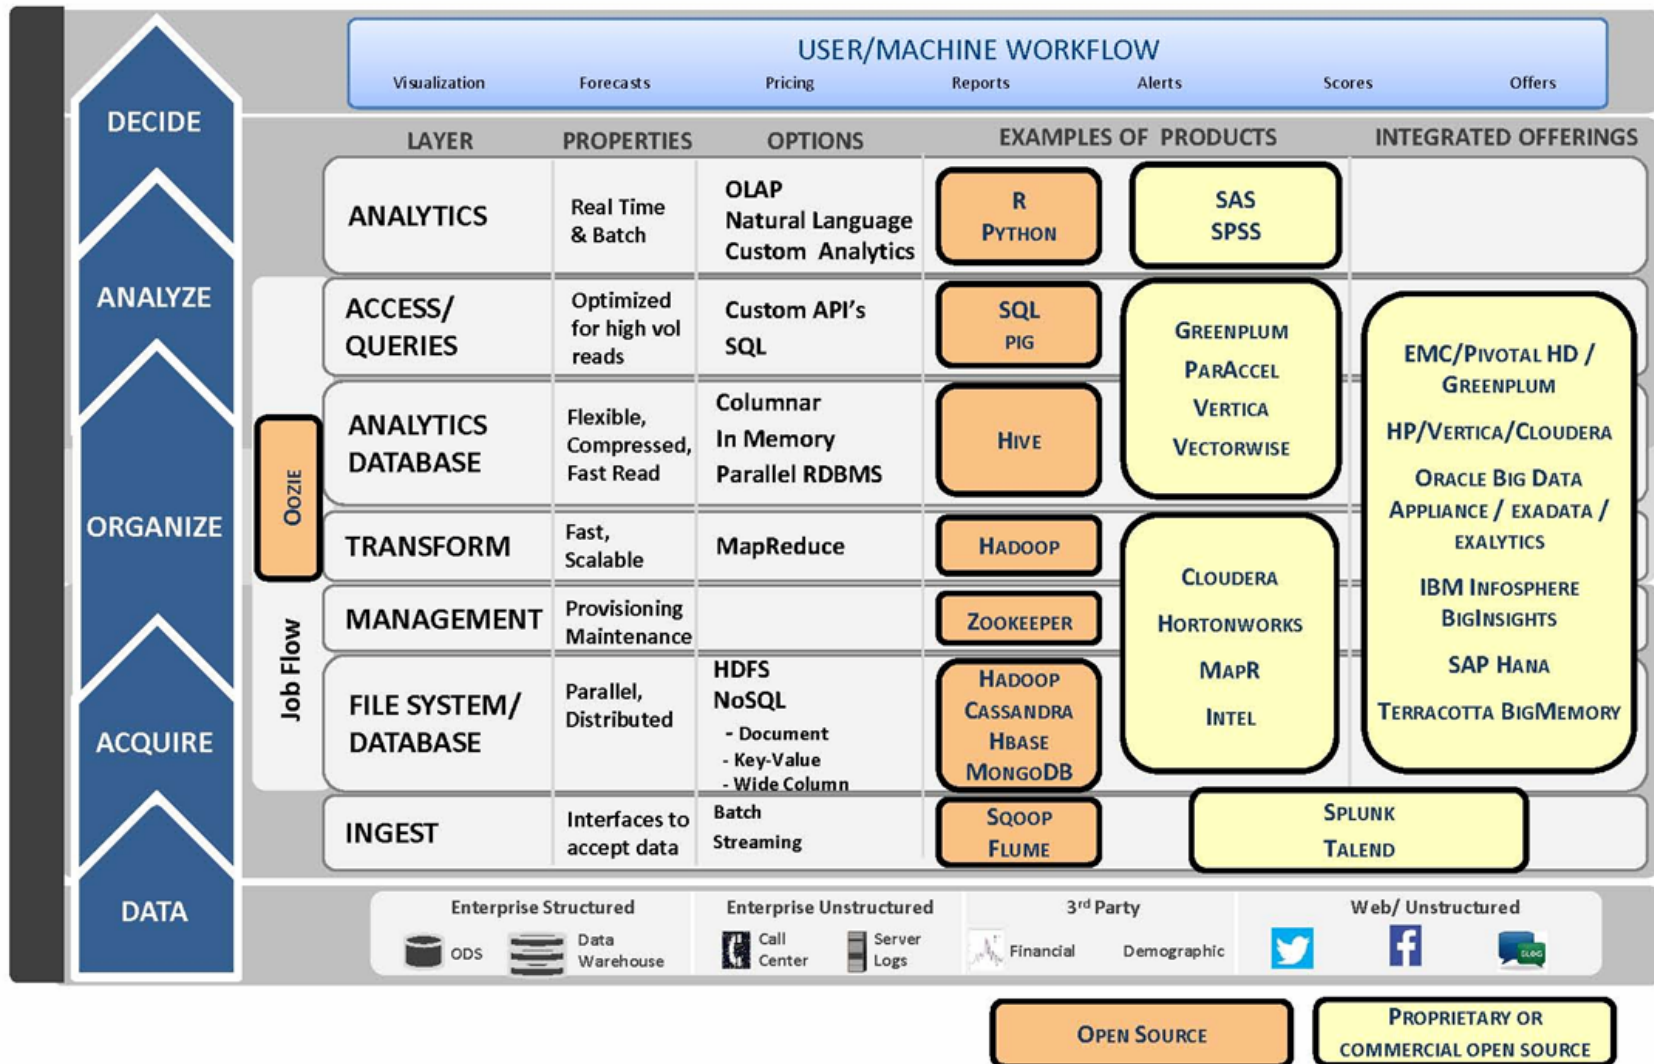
DECIDE

ANALYZE

ORGANIZE

ACQUIRE

DATA

USER/MACHINE WORKFLOW

Visualization Forecasts Pricing Reports Alerts Scores Offers

| LAYER | PROPERTIES | OPTIONS | EXAMPLES OF PRODUCTS | | INTEGRATED OFFERINGS |
|---|---|---|---|---|---|
| ANALYTICS | Real Time & Batch | OLAP Natural Language Custom Analytics | R PYTHON | SAS SPSS | |
| ACCESS/ QUERIES | Optimized for high vol reads | Custom API's SQL | SQL PIG | GREENPLUM PARACCEL VERTICA VECTORWISE | EMC/PIVOTAL HD / GREENPLUM HP/VERTICA/CLOUDERA ORACLE BIG DATA APPLIANCE / EXADATA / EXALYTICS IBM INFOSPHERE BIGINSIGHTS SAP HANA TERRACOTTA BIGMEMORY |
| ANALYTICS DATABASE | Flexible, Compressed, Fast Read | Columnar In Memory Parallel RDBMS | HIVE | | |
| TRANSFORM | Fast, Scalable | MapReduce | HADOOP | CLOUDERA HORTONWORKS MAPR INTEL | |
| MANAGEMENT | Provisioning Maintenance | | ZOOKEEPER | | |
| FILE SYSTEM/ DATABASE | Parallel, Distributed | HDFS NoSQL - Document - Key-Value - Wide Column | HADOOP CASSANDRA HBASE MONGODB | | |
| INGEST | Interfaces to accept data | Batch Streaming | SQOOP FLUME | SPLUNK TALEND | |

OOZIE

Job Flow

Enterprise Structured
ODS Data Warehouse

Enterprise Unstructured
Call Center Server Logs

3rd Party
Financial Demographic

Web/ Unstructured

OPEN SOURCE

PROPRIETARY OR COMMERCIAL OPEN SOURCE